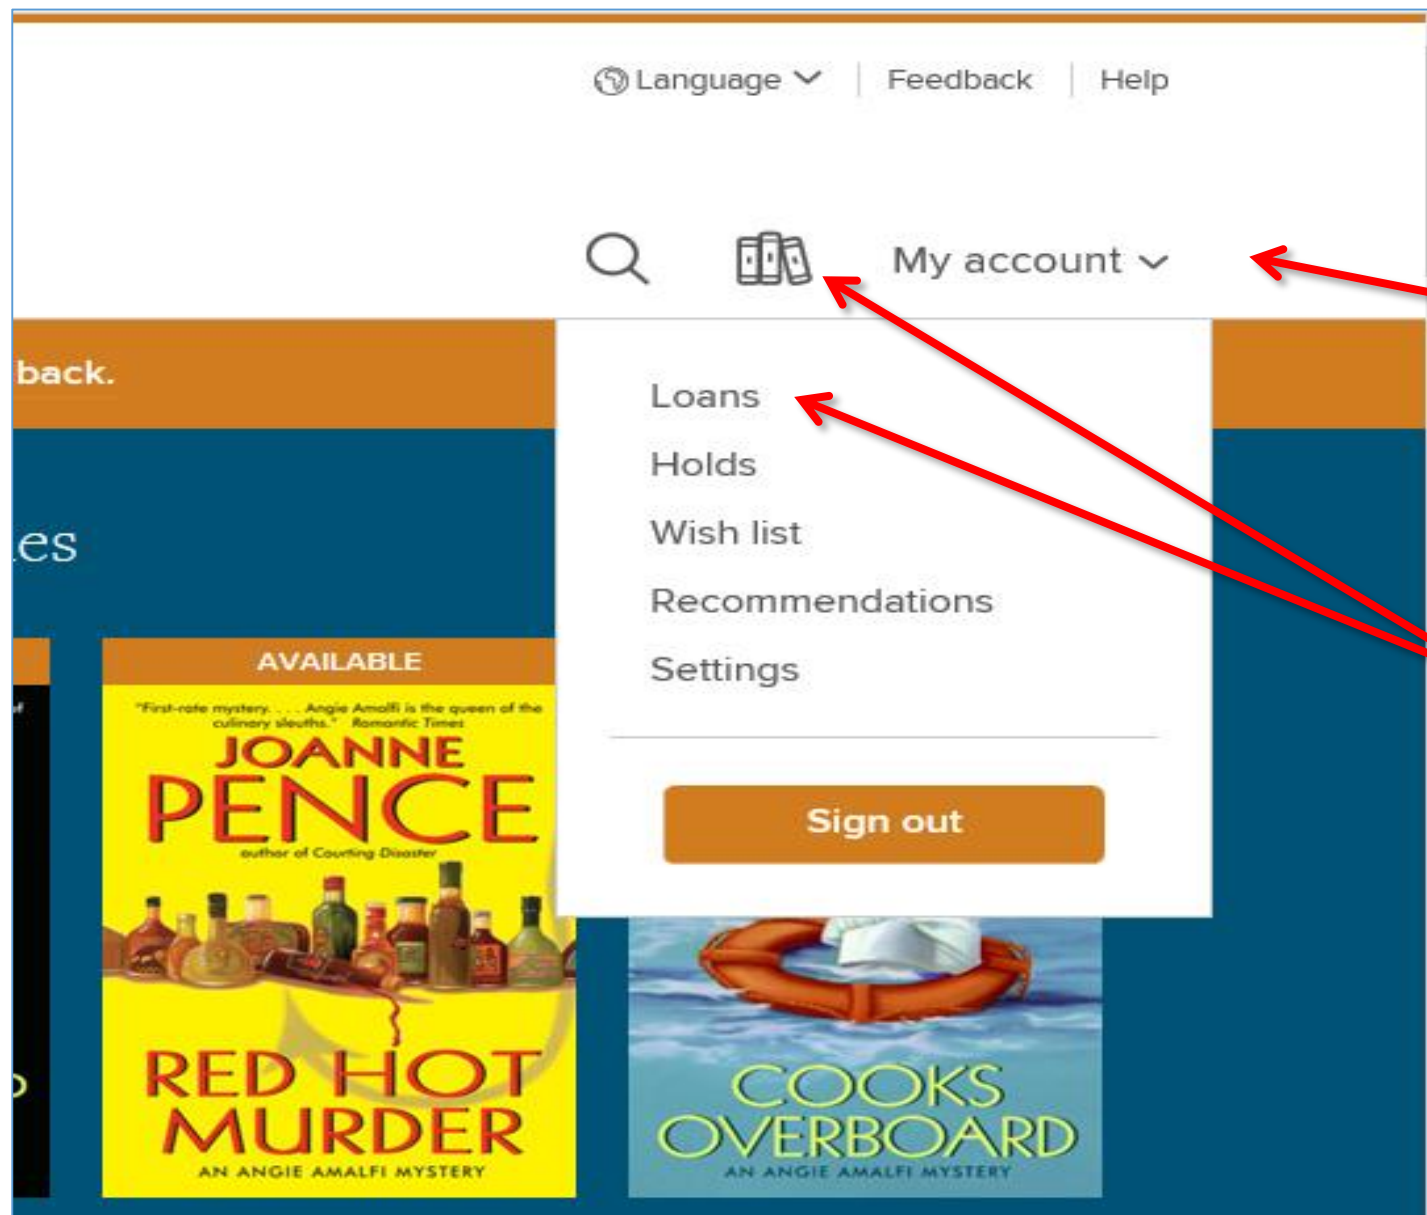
Language | Feedback | Help

My account

back.

es

AVAILABLE

"First-rate mystery. . . . Angie Amalfi is the queen of the culinary sleuths." Romantic Times

JOANNE PENCE

author of Courting Disaster

RED HOT MURDER

AN ANGIE AMALFI MYSTERY

Loans

Holds

Wish list

Recommendations

Settings

Sign out

COOKS OVERBOARD

AN ANGIE AMALFI MYSTERY